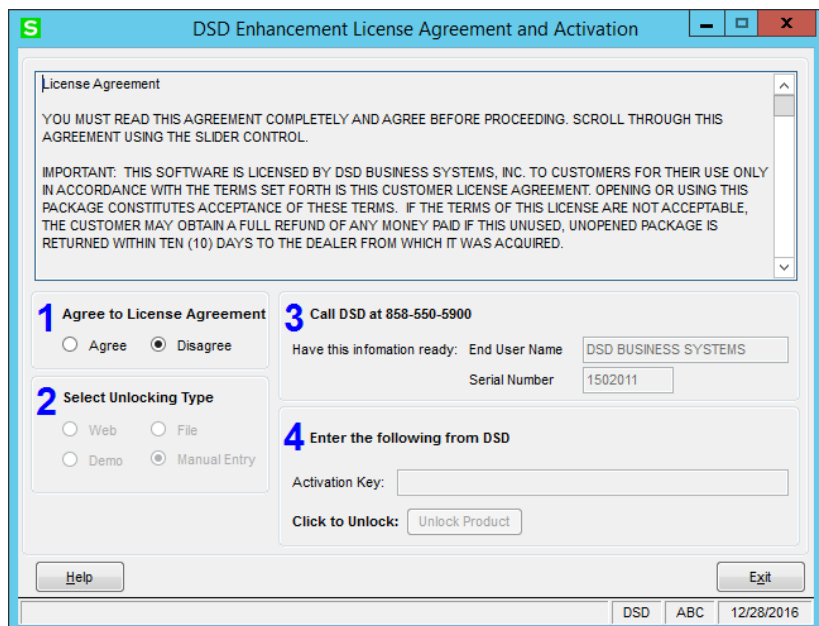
S DSD Enhancement License Agreement and Activation

License Agreement

YOU MUST READ THIS AGREEMENT COMPLETELY AND AGREE BEFORE PROCEEDING. SCROLL THROUGH THIS AGREEMENT USING THE SLIDER CONTROL.

IMPORTANT: THIS SOFTWARE IS LICENSED BY DSD BUSINESS SYSTEMS, INC. TO CUSTOMERS FOR THEIR USE ONLY IN ACCORDANCE WITH THE TERMS SET FORTH IS THIS CUSTOMER LICENSE AGREEMENT. OPENING OR USING THIS PACKAGE CONSTITUTES ACCEPTANCE OF THESE TERMS. IF THE TERMS OF THIS LICENSE ARE NOT ACCEPTABLE, THE CUSTOMER MAY OBTAIN A FULL REFUND OF ANY MONEY PAID IF THIS UNUSED, UNOPENED PACKAGE IS RETURNED WITHIN TEN (10) DAYS TO THE DEALER FROM WHICH IT WAS ACQUIRED.

1 Agree to License Agreement
Agree
Disagree

2 Select Unlocking Type
Web
File
Demo
Manual Entry

3 Call DSD at 858-550-5900
Have this infomation ready: End User Name DSD BUSINESS SYSTEMS
Serial Number 1502011

4 Enter the following from DSD
Activation Key:
Click to Unlock: Unlock Product

Help
Exit

DSD | ABC | 12/28/2016